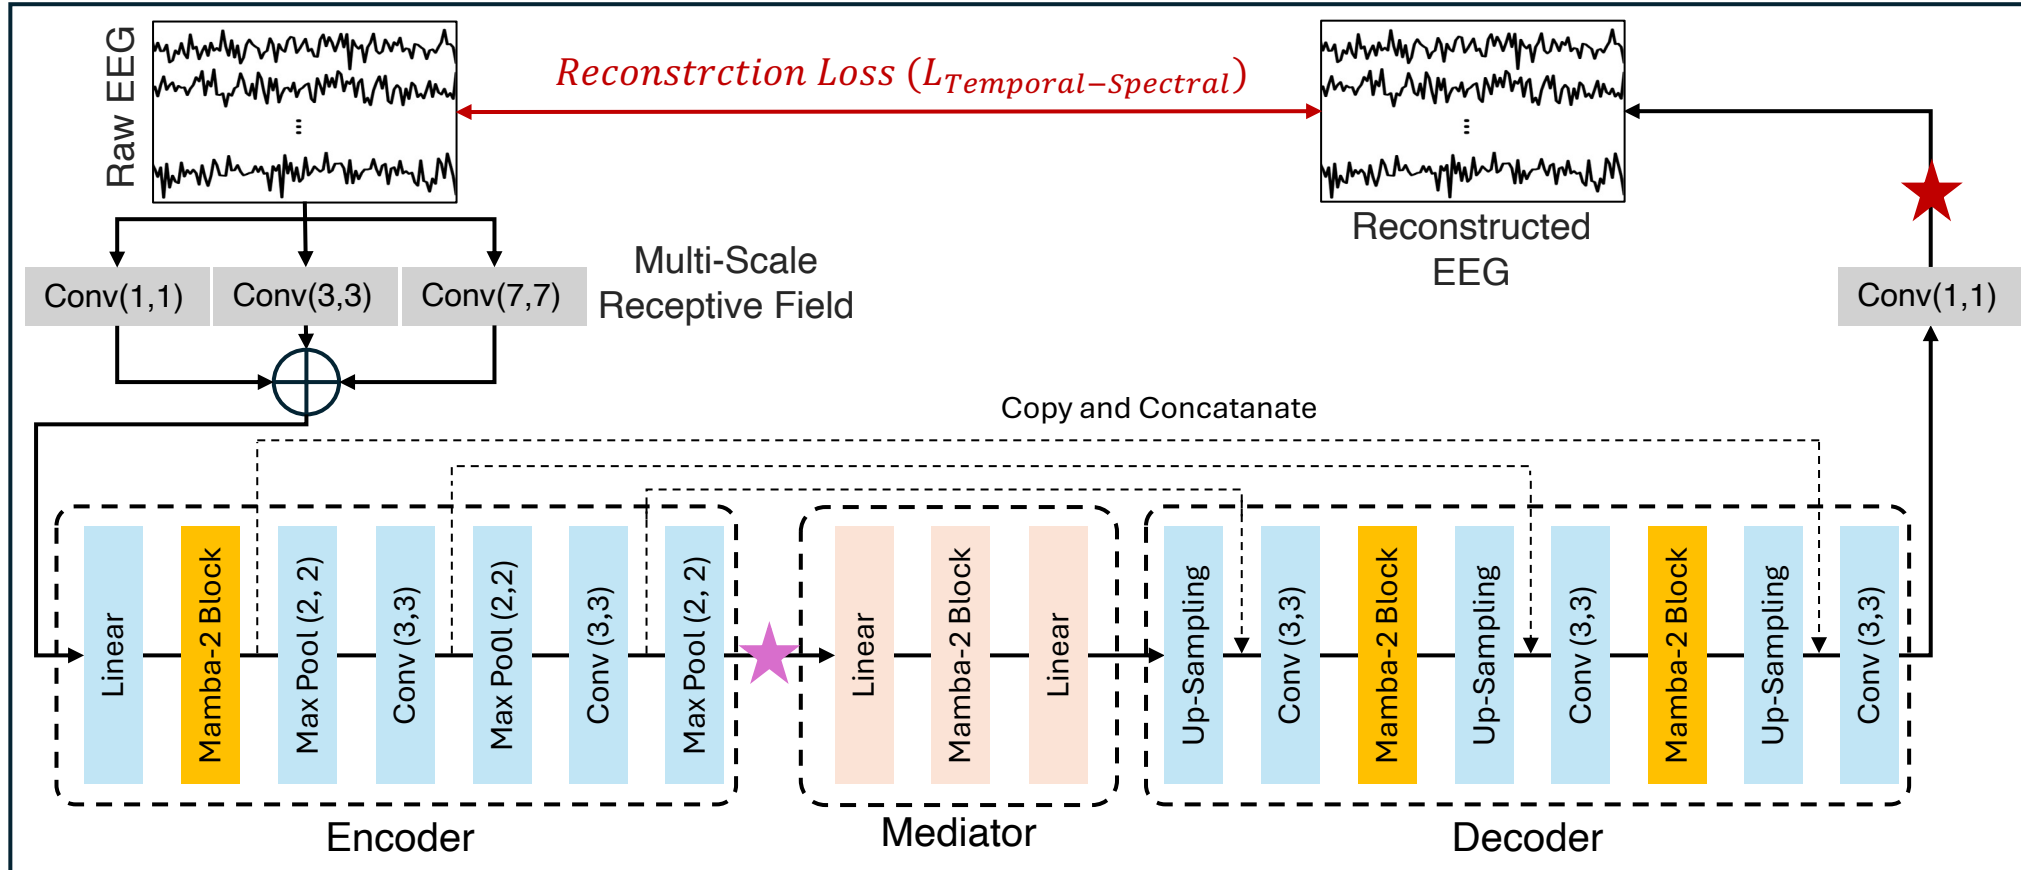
Raw EEG

Reconstrction Loss ($L_{Temporal-Spectral}$)

Reconstructed EEG

Conv(1,1) Conv(3,3) Conv(7,7)

Multi-Scale Receptive Field

Conv(1,1)

Copy and Concatanate

Linear
Mamba-2 Block
Max Pool (2, 2)
Conv (3,3)
Max PoOl (2,2)
Conv (3,3)
Max Pool (2, 2)

Linear
Mamba-2 Block
Linear

Up-Sampling
Conv (3,3)
Mamba-2 Block
Up-Sampling
Conv (3,3)
Mamba-2 Block
Up-Sampling
Conv (3,3)

Encoder

Mediator

Decoder